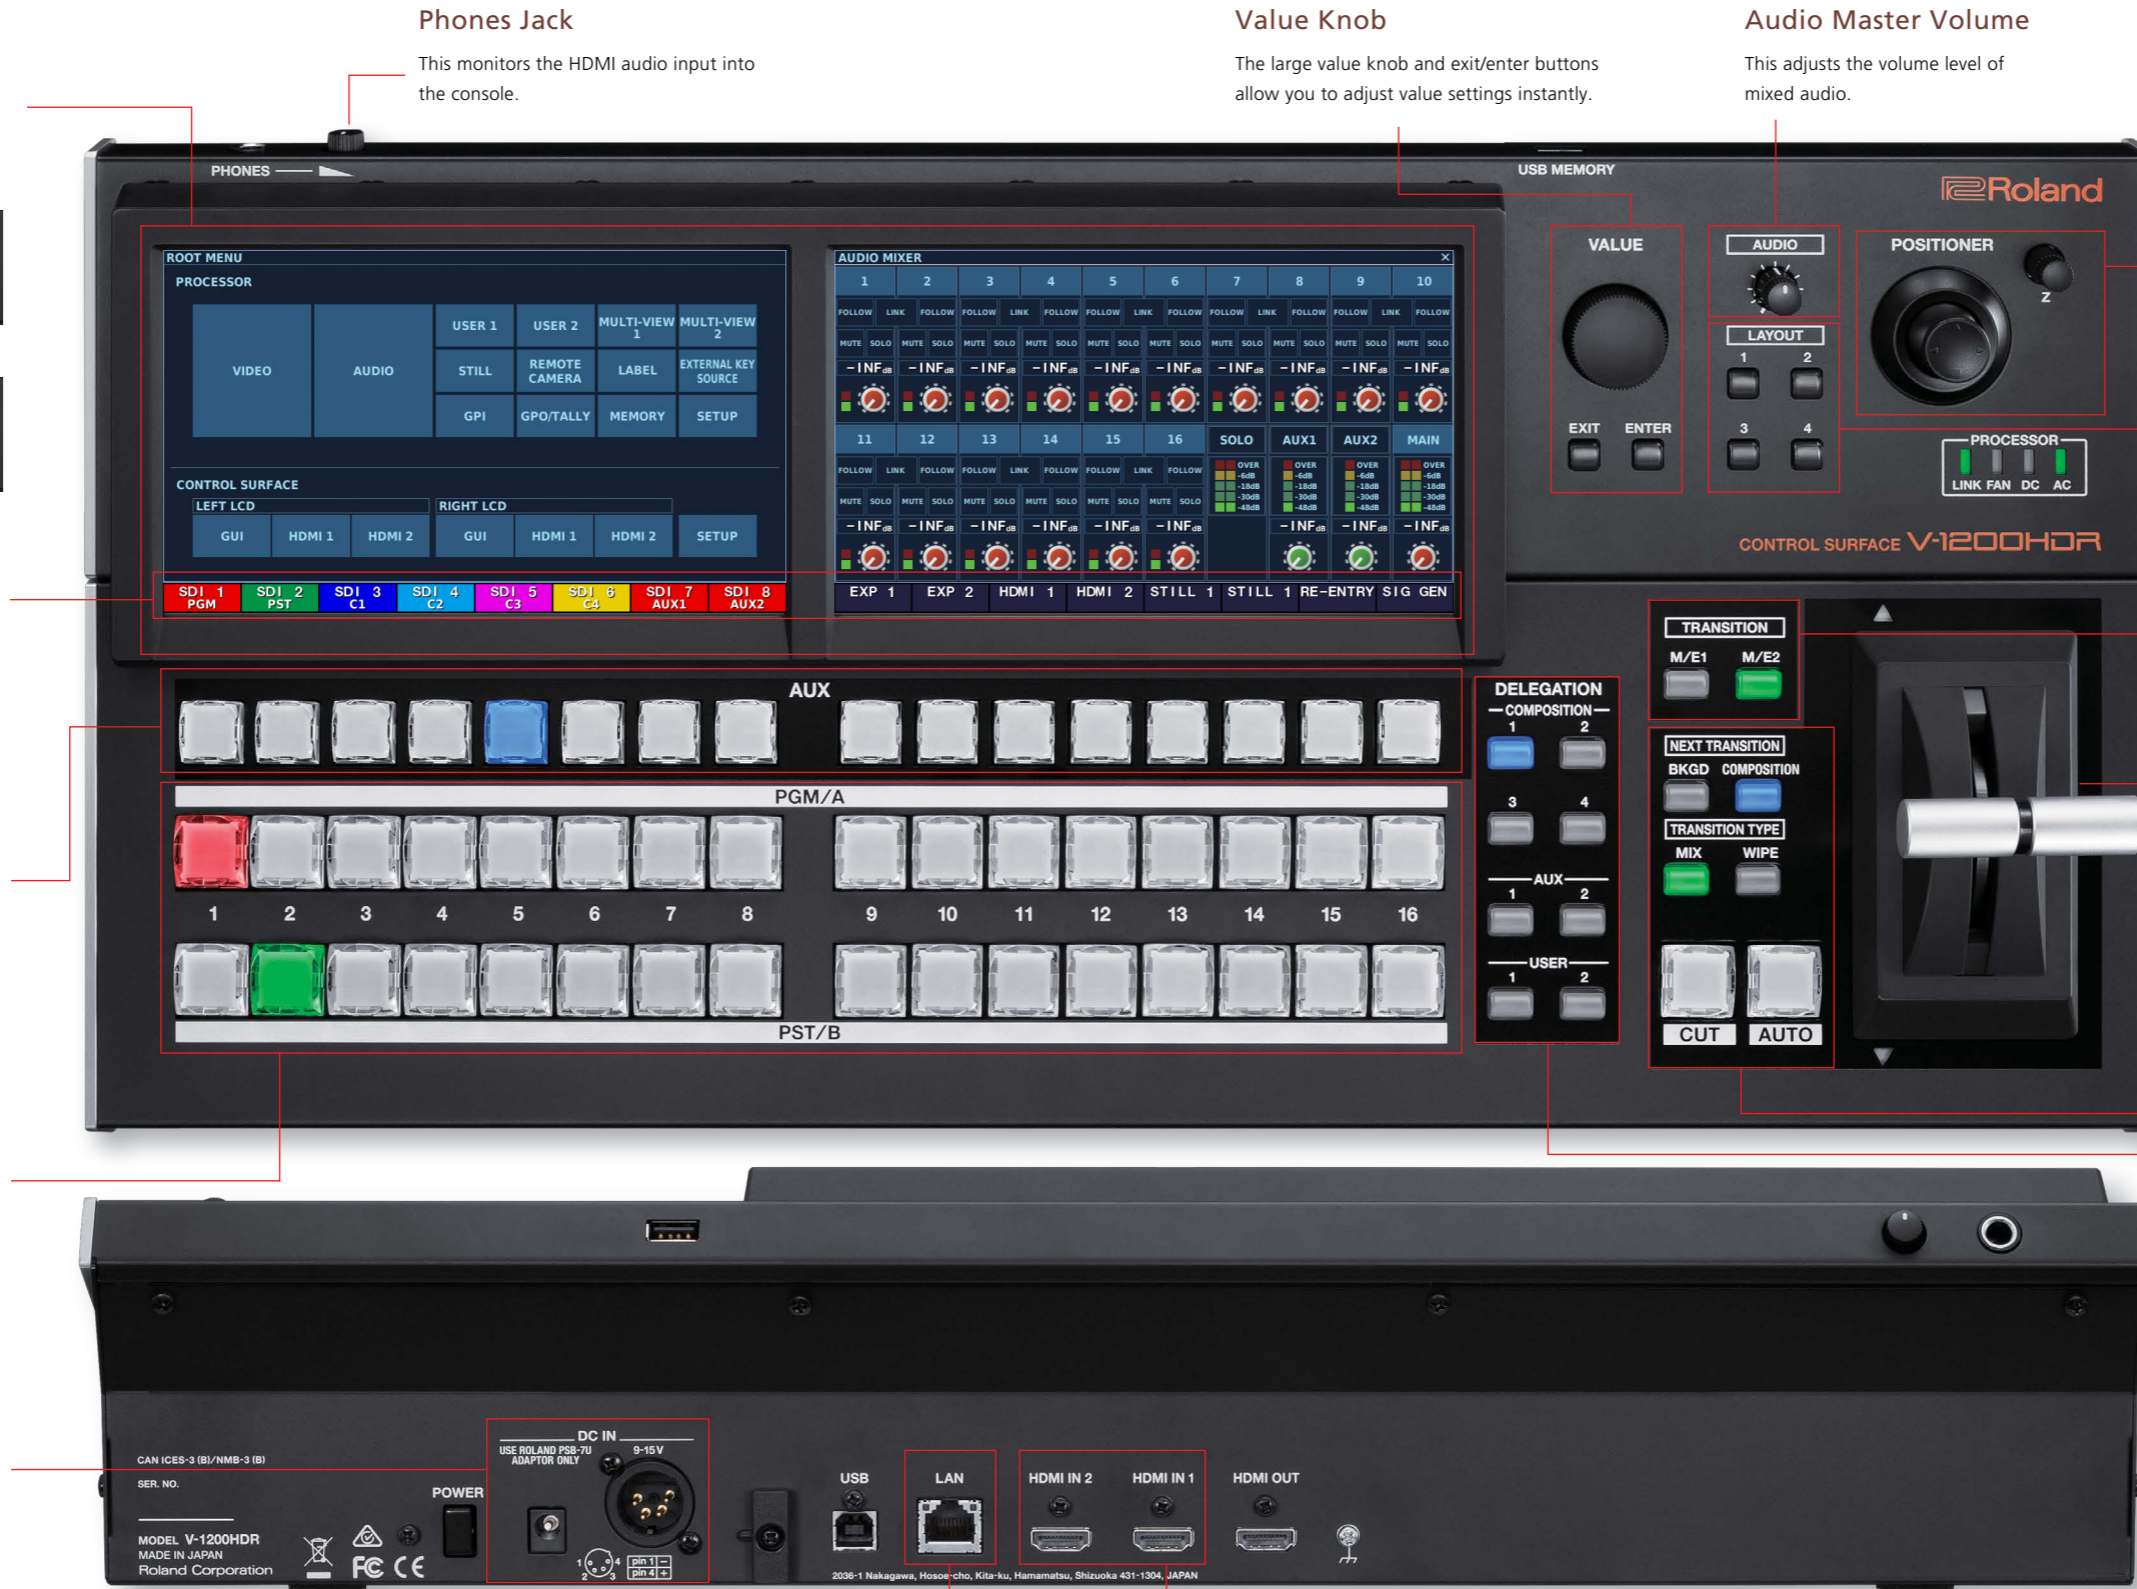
Phones Jack

This monitors the HDMI audio input into the console.

Value Knob

The large value knob and exit/enter buttons allow you to adjust value settings instantly.

Audio Master Volume

This adjusts the volume level of mixed audio.

PHONES

USB MEMORY

Roland

ROOT MENU
PROCESSOR
VIDEO
AUDIO
USER 1
USER 2
MULTI-VIEW 1
MULTI-VIEW 2
STILL
REMOTE CAMERA
LABEL
EXTERNAL KEY SOURCE
GPI
GPO/TALLY
MEMORY
SETUP
CONTROL SURFACE
LEFT LCD
RIGHT LCD
GUI
HDMI 1
HDMI 2
GUI
HDMI 1
HDMI 2
SETUP

SDI 1 PGM
SDI 2 PST
SDI 3 C1
SDI 4 C2
SDI 5 C3
SDI 6 C4
SDI 7 AUX1
SDI 8 AUX2

AUDIO MIXER
1 2 3 4 5 6 7 8 9 10
11 12 13 14 15 16 SOLO AUX1 AUX2 MAIN
FOLLOW LINK
MUTE SOLO
-INFdB
OVER -6dB -18dB -30dB -48dB
EXP 1 EXP 2 HDMI 1 HDMI 2 STILL 1 STILL 1 RE-ENTRY SIG GEN

VALUE
EXIT ENTER
AUDIO
LAYOUT
1 2 3 4
POSITIONER
Z
PROCESSOR
LINK FAN DC AC
CONTROL SURFACE V-1200HDR

AUX
PGM/A
1 2 3 4 5 6 7 8 9 10 11 12 13 14 15 16
PST/B

DELEGATION
COMPOSITION
1 2 3 4
AUX
1 2
USER
1 2

TRANSITION
M/E1 M/E2
NEXT TRANSITION
BKGD COMPOSITION
TRANSITION TYPE
MIX WIPE
CUT AUTO

CAN ICES-3 (B)/NMB-3 (B)
SER. NO.
MODEL V-1200HDR
MADE IN JAPAN
Roland Corporation
POWER
DC IN
USE ROLAND PSB-7U ADAPTOR ONLY
9-15V
pin 1 − pin 4 +
USB
LAN
HDMI IN 2
HDMI IN 1
HDMI OUT
2036-1 Nakagawa, Hosoe-cho, Kita-ku, Hamamatsu, Shizuoka 431-1304, JAPAN